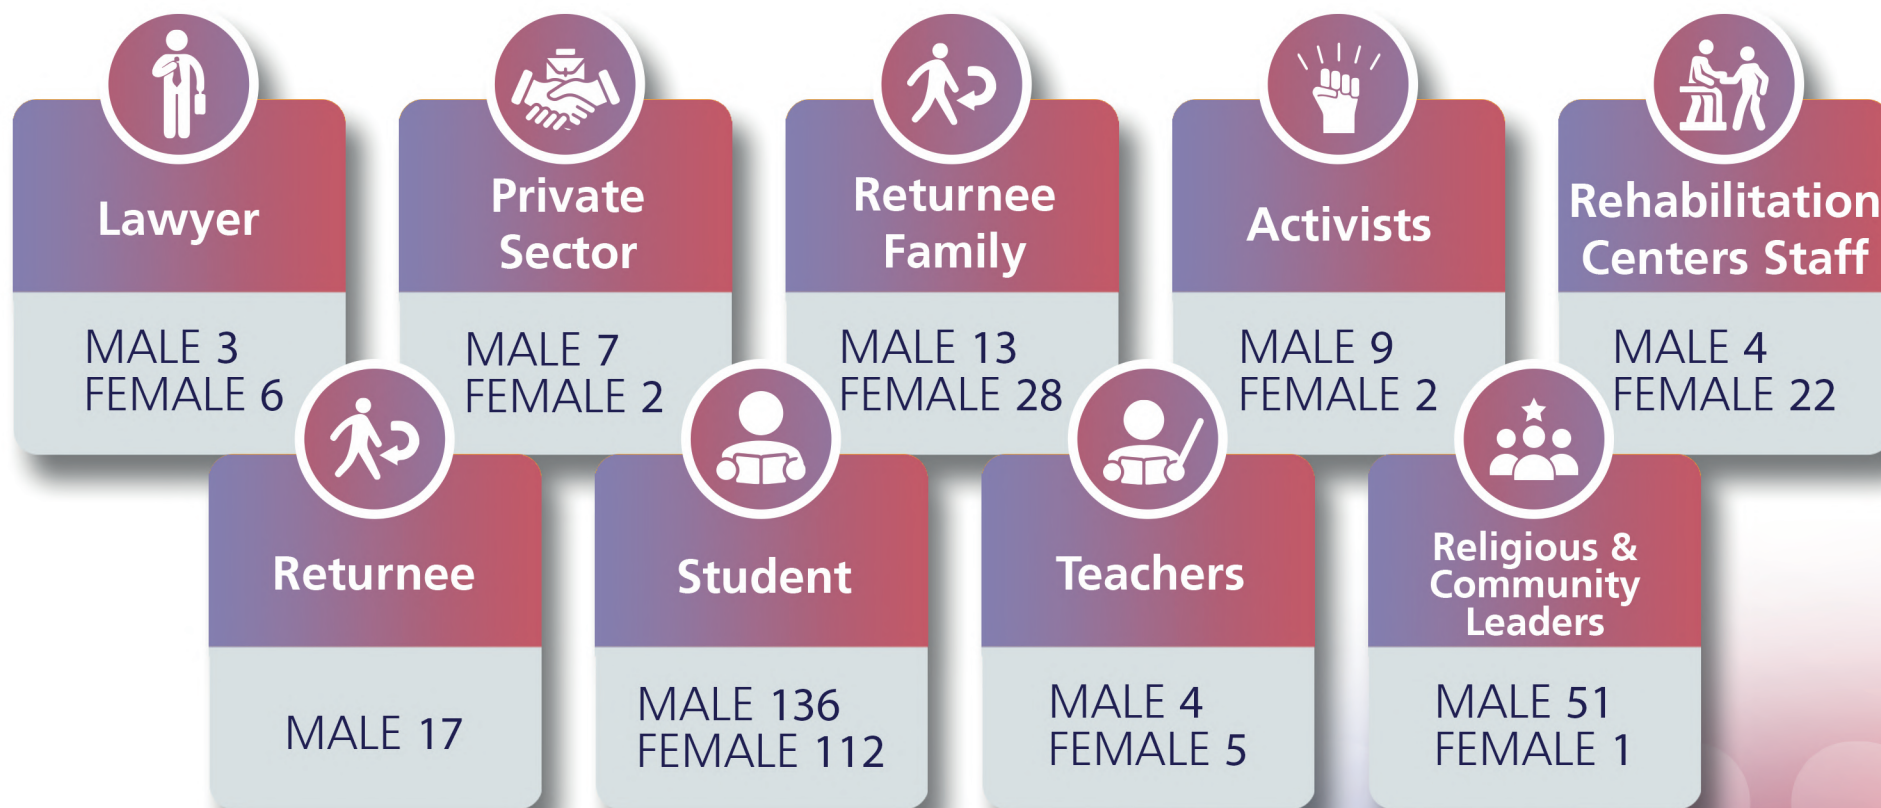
Lawyer

MALE 3
FEMALE 6

Private Sector

MALE 7
FEMALE 2

Returnee Family

MALE 13
FEMALE 28

Activists

MALE 9
FEMALE 2

Rehabilitation Centers Staff

MALE 4
FEMALE 22

Returnee

MALE 17

Student

MALE 136
FEMALE 112

Teachers

MALE 4
FEMALE 5

Religious & Community Leaders

MALE 51
FEMALE 1